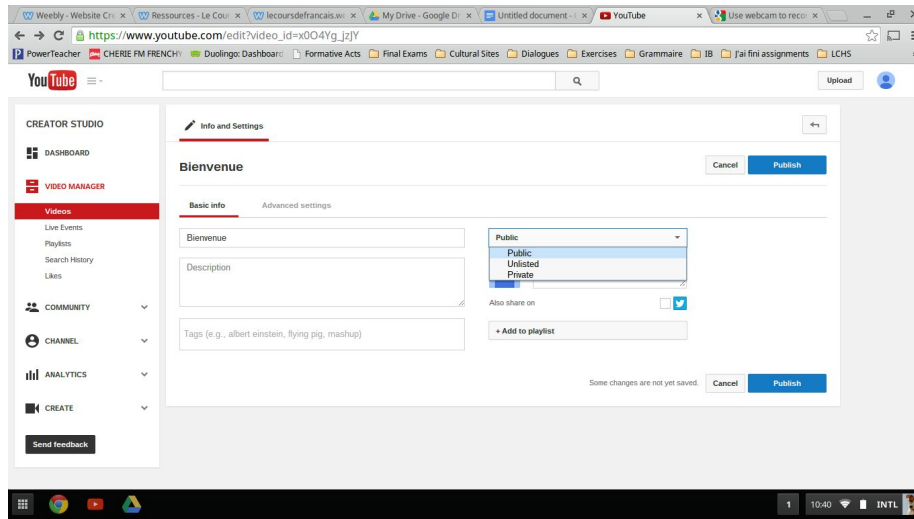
Weebly - Website Cre × | Ressources - Le Cour × | lecoursdefrancais.we × | My Drive - Google Dr × | Untitled document - × | YouTube × | Use webcam to recor ×

https://www.youtube.com/edit?video_id=xOO4Yg_jzJY

PowerTeacher | CHERIE FM FRENCHY | Duolingo: Dashboard | Formative Acts | Final Exams | Cultural Sites | Dialogues | Exercises | Grammaire | IB | J'ai fini assignments | LCHS

YouTube

Upload

CREATOR STUDIO

DASHBOARD

VIDEO MANAGER

Videos

Live Events

Playlists

Search History

Likes

COMMUNITY

CHANNEL

ANALYTICS

CREATE

Send feedback

Info and Settings

Bienvenue

Cancel

Publish

Basic info

Advanced settings

Bienvenue

Description

Tags (e.g., albert einstein, flying pig, mashup)

Public

Public

Unlisted

Private

Also share on

+ Add to playlist

Some changes are not yet saved.

Cancel

Publish

1 10:40 INTL